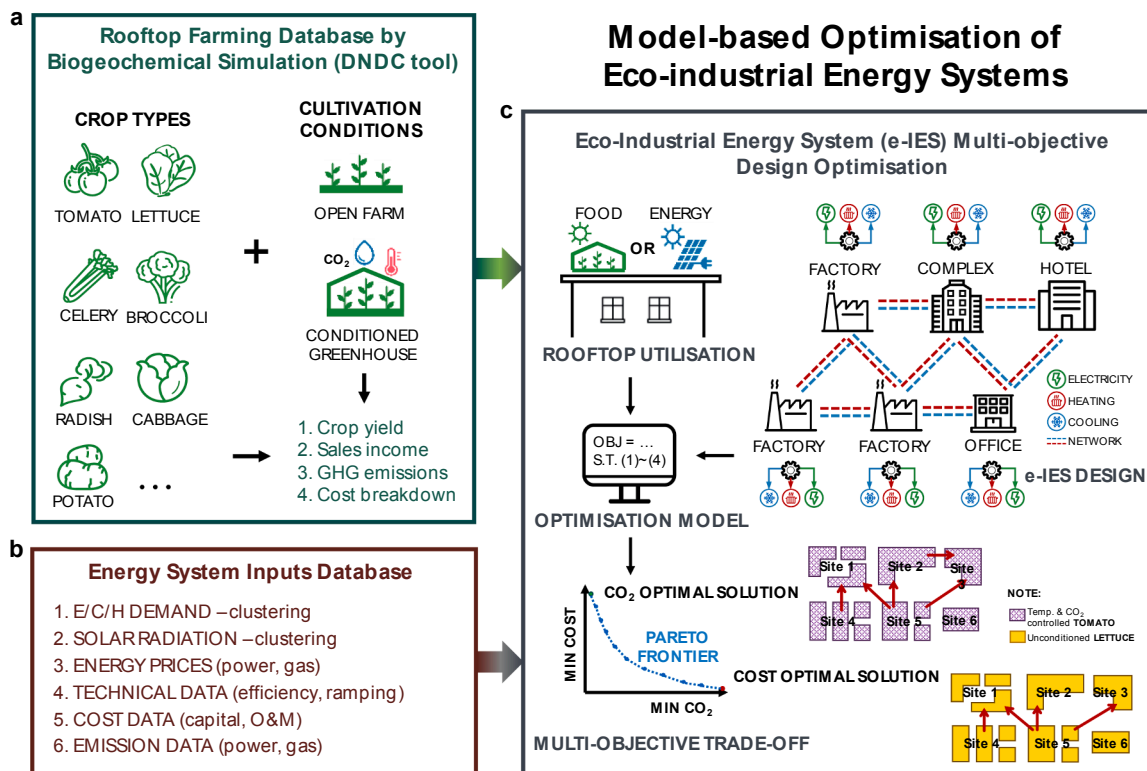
a

Rooftop Farming Database by Biogeochemical Simulation (DNDC tool)

CROP TYPES

TOMATO LETTUCE

CELERY BROCCOLI

RADISH CABBAGE

POTATO …

+

CULTIVATION CONDITIONS

OPEN FARM

$CO_2$

CONDITIONED GREENHOUSE

1. Crop yield
2. Sales income
3. GHG emissions
4. Cost breakdown

b

Energy System Inputs Database

1. E/C/H DEMAND –clustering
2. SOLAR RADIATION –clustering
3. ENERGY PRICES (power, gas)
4. TECHNICAL DATA (efficiency, ramping)
5. COST DATA (capital, O&M)
6. EMISSION DATA (power, gas)

Model-based Optimisation of Eco-industrial Energy Systems

c

Eco-Industrial Energy System (e-IES) Multi-objective Design Optimisation

FOOD OR ENERGY

ROOFTOP UTILISATION

FACTORY COMPLEX HOTEL

FACTORY FACTORY OFFICE

ELECTRICITY
HEATING
COOLING
NETWORK

e-IES DESIGN

OBJ = …
S.T. (1)~(4)

OPTIMISATION MODEL

$CO_2$ OPTIMAL SOLUTION

MIN COST

PARETO FRONTIER

COST OPTIMAL SOLUTION

MIN $CO_2$

MULTI-OBJECTIVE TRADE-OFF

Site 1 Site 2 Site 3 Site 4 Site 5 Site 6

NOTE:
Temp. & $CO_2$ controlled TOMATO
Unconditioned LETTUCE

Site 1 Site 2 Site 3 Site 4 Site 5 Site 6